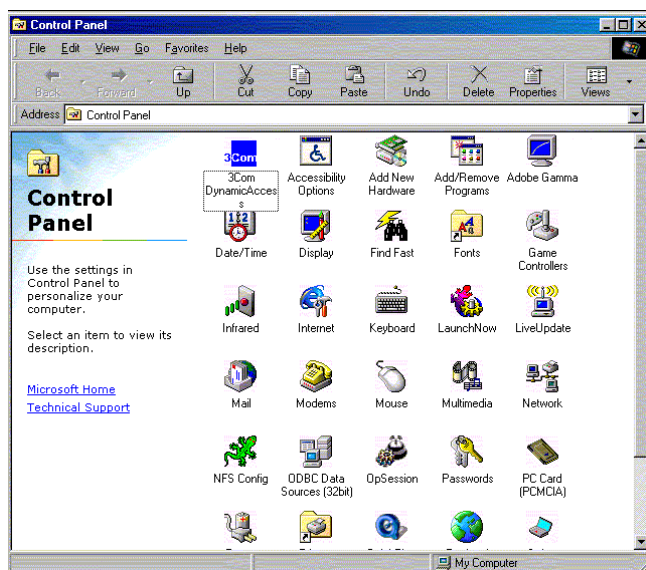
Control Panel

File Edit View Go Favorites Help

Back Forward Up Cut Copy Paste Undo Delete Properties Views

Address Control Panel

Control Panel

Use the settings in Control Panel to personalize your computer.

Select an item to view its description.

Microsoft Home
Technical Support

3Com
3Com DynamicAccess
Accessibility Options
Add New Hardware
Add/Remove Programs
Adobe Gamma
Date/Time
Display
Find Fast
Fonts
Game Controllers
Infrared
Internet
Keyboard
LaunchNow
LiveUpdate
Mail
Modems
Mouse
Multimedia
Network
NFS Config
ODBC Data Sources (32bit)
OpSession
Passwords
PC Card (PCMCIA)

My Computer